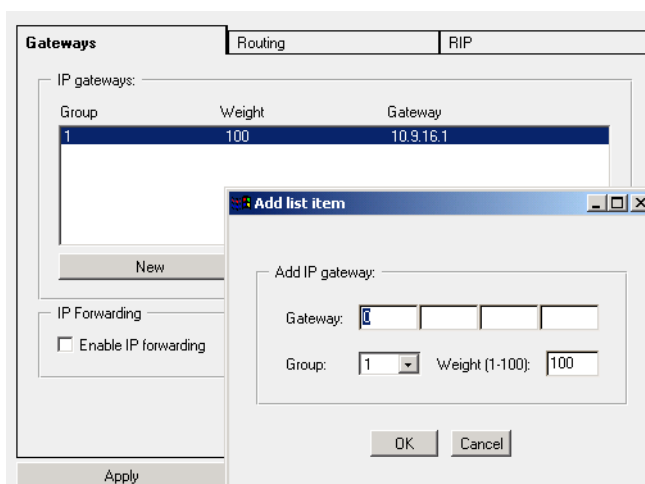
Gateways | Routing | RIP

IP gateways:

| Group | Weight | Gateway |
|---|---|---|
| 1 | 100 | 10.9.16.1 |

New

IP Forwarding

Enable IP forwarding

Apply

Add list item

Add IP gateway:

Gateway: 0

Group: 1 Weight (1-100): 100

OK Cancel